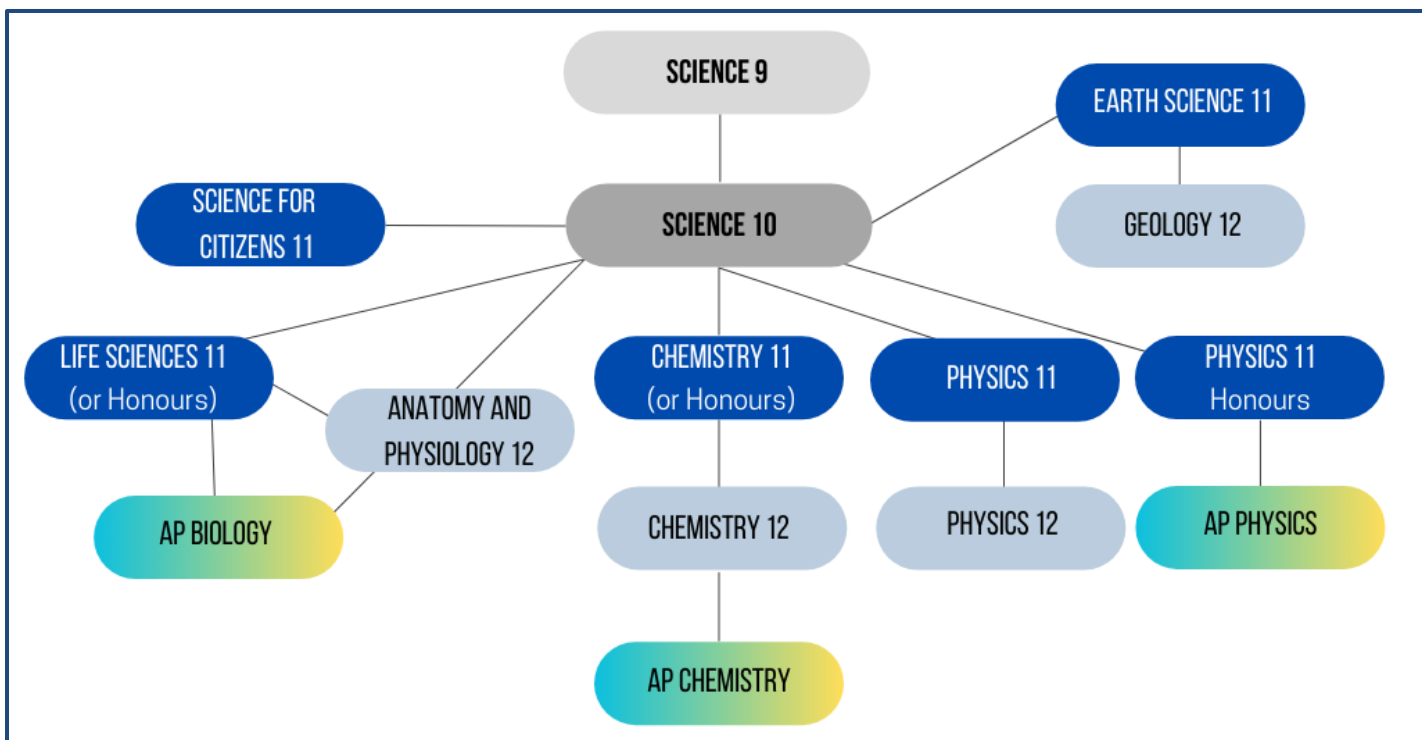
SCIENCE 9

EARTH SCIENCE 11

SCIENCE FOR CITIZENS 11

SCIENCE 10

GEOLOGY 12

LIFE SCIENCES 11 (or Honours)

ANATOMY AND PHYSIOLOGY 12

CHEMISTRY 11 (or Honours)

PHYSICS 11

PHYSICS 11 Honours

AP BIOLOGY

CHEMISTRY 12

PHYSICS 12

AP PHYSICS

AP CHEMISTRY